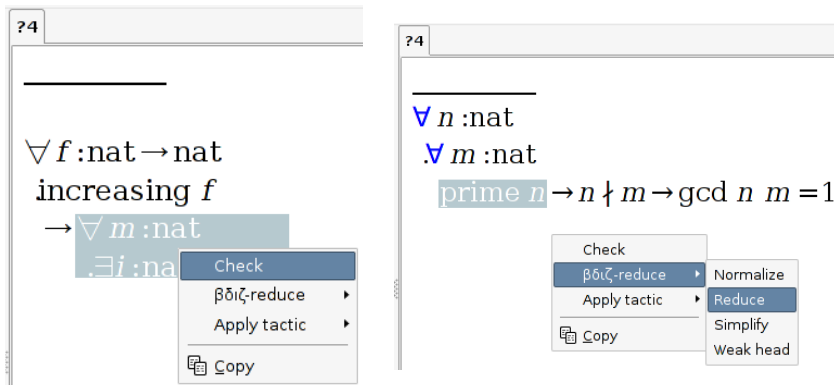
?4

$\forall f$ :nat → nat
.increasing $f$
→ $\forall m$ :nat
.$\exists i$ :na

Check
βδιζ-reduce ▸
Apply tactic ▸
Copy

?4

$\forall n$ :nat
.$\forall m$ :nat
prime $n$ → $n \nmid m$ → gcd $n$ $m$ = 1

Check
βδιζ-reduce ▸
Apply tactic ▸
Copy

Normalize
Reduce
Simplify
Weak head